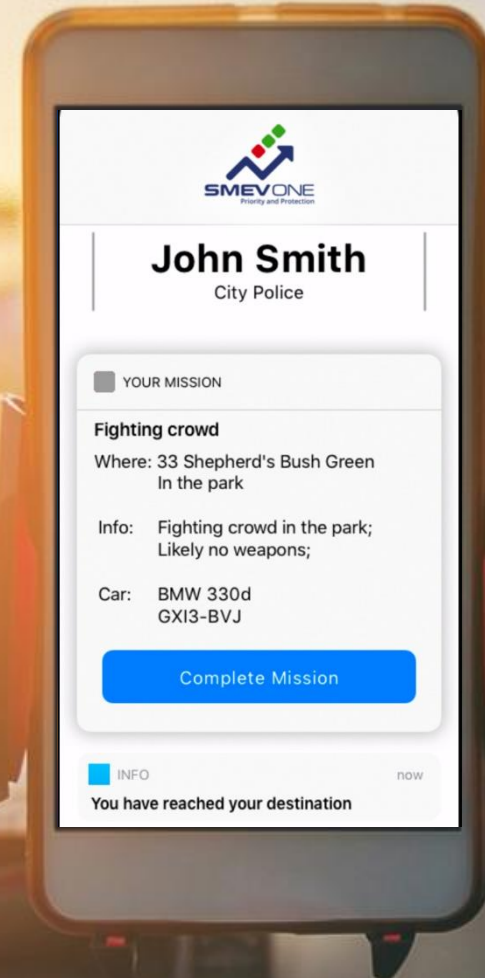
SMEVONE
Priority and Protection

John Smith
City Police

YOUR MISSION

Fighting crowd

Where: 33 Shepherd's Bush Green
In the park

Info: Fighting crowd in the park;
Likely no weapons;

Car: BMW 330d
GXI3-BVJ

Complete Mission

INFO now
You have reached your destination